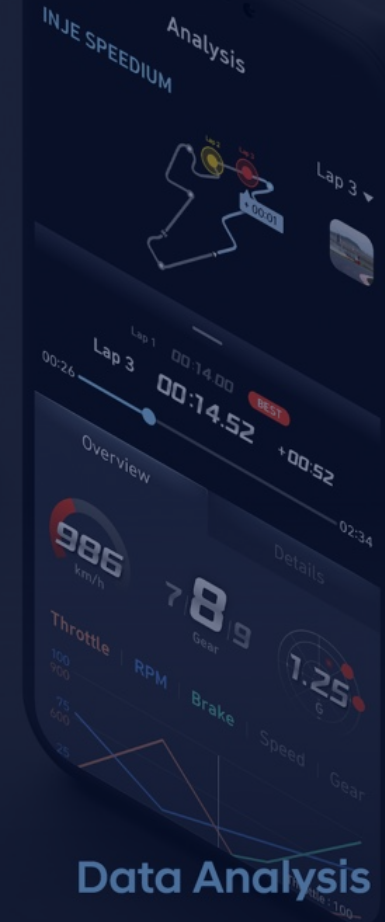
Analysis

INJE SPEEDIUM

Lap 2

Lap 3

+ 00:01

Lap 3

Lap 1

00:14.00

Lap 3

00:26

00:14.52

BEST

+00:52

Overview

Details

02:34

986

km/h

7

8

9

Gear

1.25

G

Throttle

RPM

Brake

Speed

Gear

100

900

75

600

25

Data Analysis

Throttle : 100